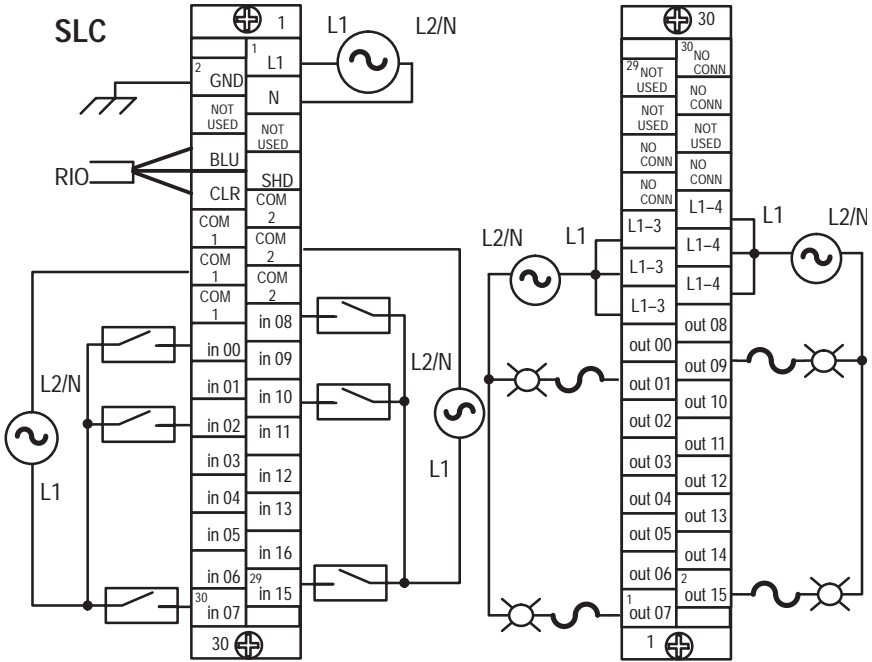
SLC

1
L1 L2/N
1 L1
2 GND
N
NOT USED
NOT USED
RIO
BLU
SHD
CLR
COM 2
COM 1
COM 2
COM 1
COM 2
COM 1
in 08
in 00
in 09
L2/N
in 01
in 10
L2/N
in 02
in 11
in 03
in 12
L1
L1
in 04
in 13
in 05
in 16
in 06
29 in 15
30 in 07
30

30
30 NO CONN
29 NOT USED
NO CONN
NOT USED
NOT USED
NO CONN
NO CONN
NO CONN
L1–4
L1 L2/N
L2/N L1
L1–3
L1–4
L1–3
L1–4
L1–3
out 08
out 00
out 09
out 01
out 10
out 02
out 11
out 03
out 12
out 04
out 13
out 05
out 14
out 06
2 out 15
1 out 07
1